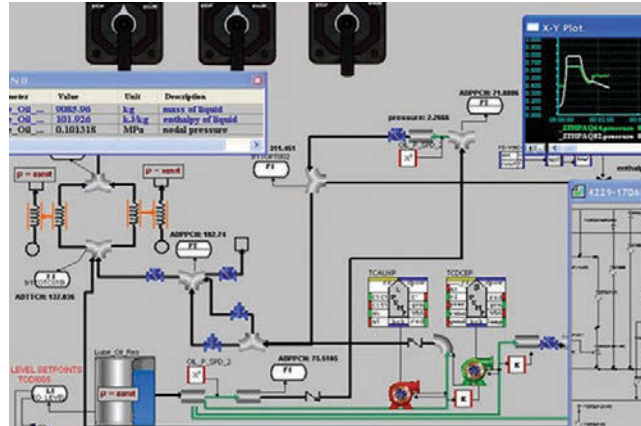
N0

| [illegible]ameter | Value | Unit | Description |
|---|---|---|---|
| _Oil_... | 9085.96 | kg | mass of liquid |
| _Oil_... | 101.926 | kJ/kg | enthalpy of liquid |
| _Oil_... | 0.101518 | MPa | nodal pressure |

X-Y Plot

ADPPCH: 71.8886

pressure: 2.2666

OIL_P_SPD_1

311.451

P = const

P = const

ADPPCH: 182.74

ADTTCH: 137.836

ADPPCH: 75.5105

OIL_P_SPD_2

Lube_Oil_Res

P = const

LEVEL SETPOINTS
TCDI005

TCAUXP

TCDCEP

4229-1706